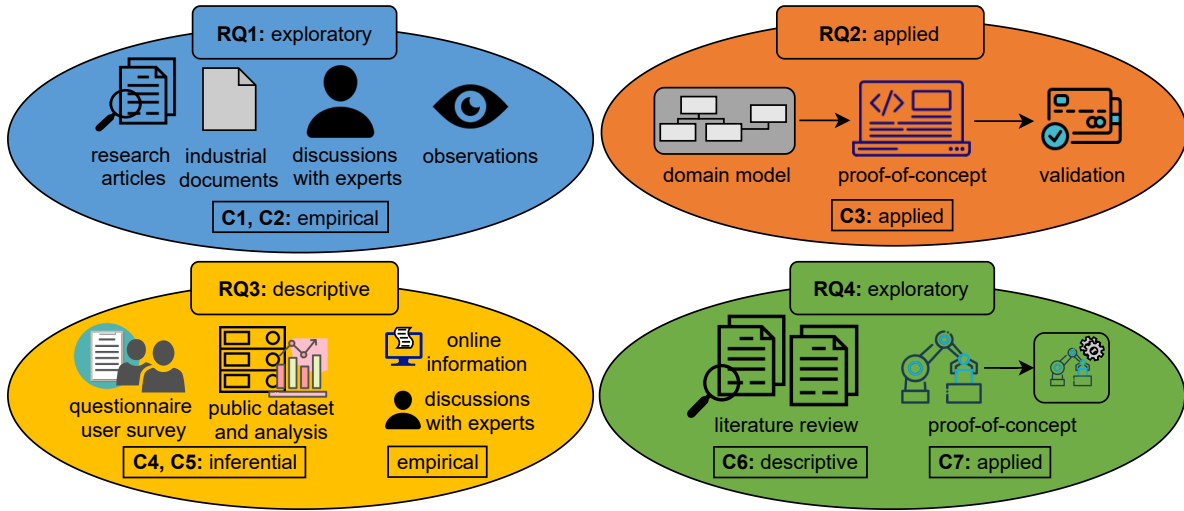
**RQ1:** exploratory

research articles

industrial documents

discussions with experts

observations

**C1, C2:** empirical

**RQ2:** applied

domain model

proof-of-concept

validation

**C3:** applied

**RQ3:** descriptive

questionnaire user survey

public dataset and analysis

online information

discussions with experts

**C4, C5:** inferential

empirical

**RQ4:** exploratory

literature review

proof-of-concept

**C6:** descriptive

**C7:** applied